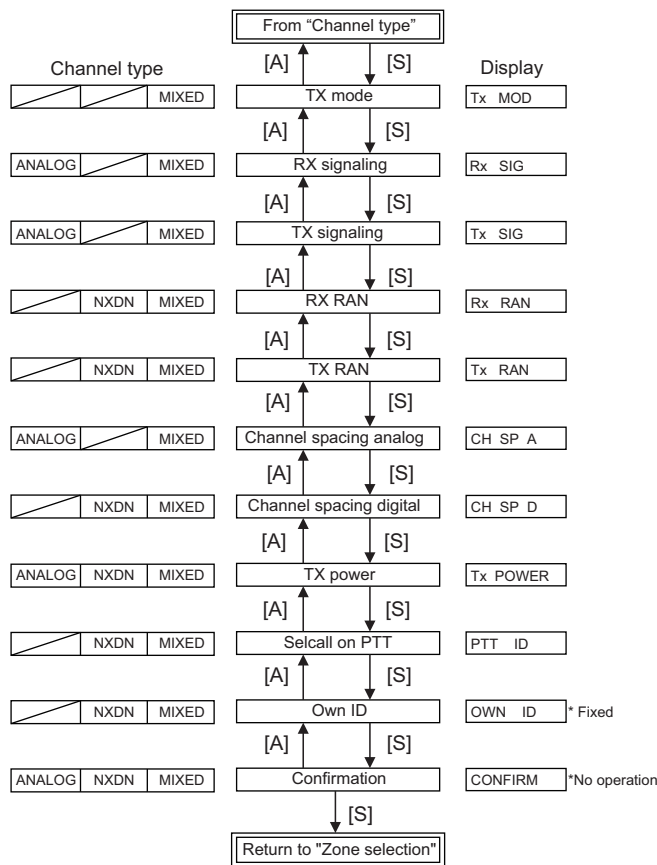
From "Channel type"

[A] [S]

| Channel type | | | | Display |
|---|---|---|---|---|
| | | MIXED | TX mode | Tx MOD |
| ANALOG | | MIXED | RX signaling | Rx SIG |
| ANALOG | | MIXED | TX signaling | Tx SIG |
| | NXDN | MIXED | RX RAN | Rx RAN |
| | NXDN | MIXED | TX RAN | Tx RAN |
| ANALOG | | MIXED | Channel spacing analog | CH SP A |
| | NXDN | MIXED | Channel spacing digital | CH SP D |
| ANALOG | NXDN | MIXED | TX power | Tx POWER |
| | NXDN | MIXED | Selcall on PTT | PTT ID |
| | NXDN | MIXED | Own ID | OWN ID * Fixed |
| ANALOG | NXDN | MIXED | Confirmation | CONFIRM *No operation |

[A] [S]

[S]

Return to "Zone selection"